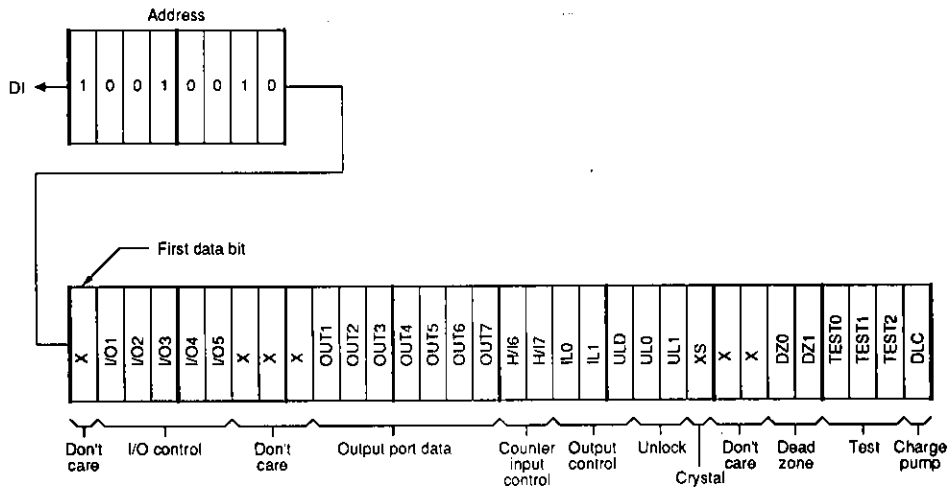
Address

DI

1 0 0 1 0 0 1 0

First data bit

X
I/O1
I/O2
I/O3
I/O4
I/O5
X
X
X
OUT1
OUT2
OUT3
OUT4
OUT5
OUT6
OUT7
H/I6
H/I7
IL0
IL1
ULD
UL0
UL1
XS
X
X
DZ0
DZ1
TEST0
TEST1
TEST2
DLC

Don't care
I/O control
Don't care
Output port data
Counter input control
Output control
Unlock
Crystal
Don't care
Dead zone
Test
Charge pump